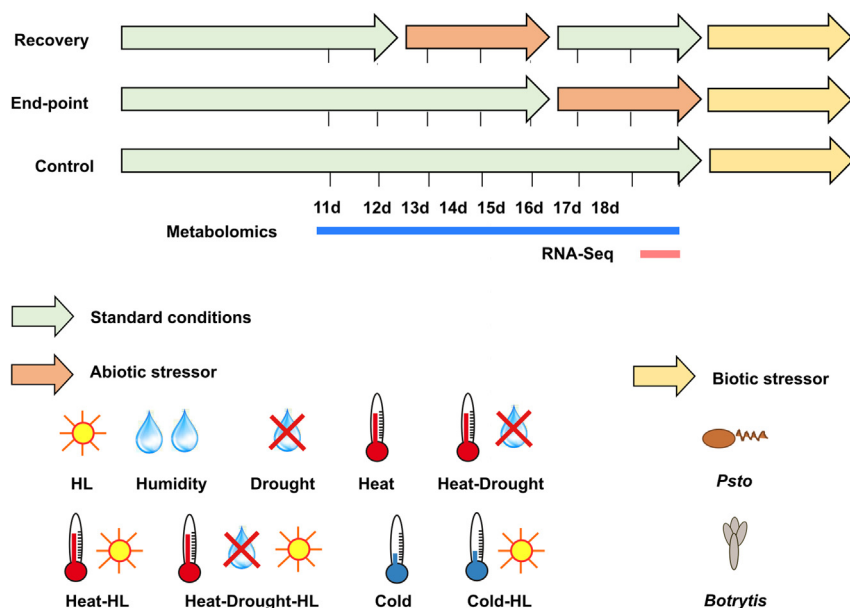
Recovery

End-point

Control

11d 12d 13d 14d 15d 16d 17d 18d

Metabolomics

RNA-Seq

Standard conditions

Abiotic stressor

Biotic stressor

HL Humidity Drought Heat Heat-Drought

Psto

Heat-HL Heat-Drought-HL Cold Cold-HL

Botrytis